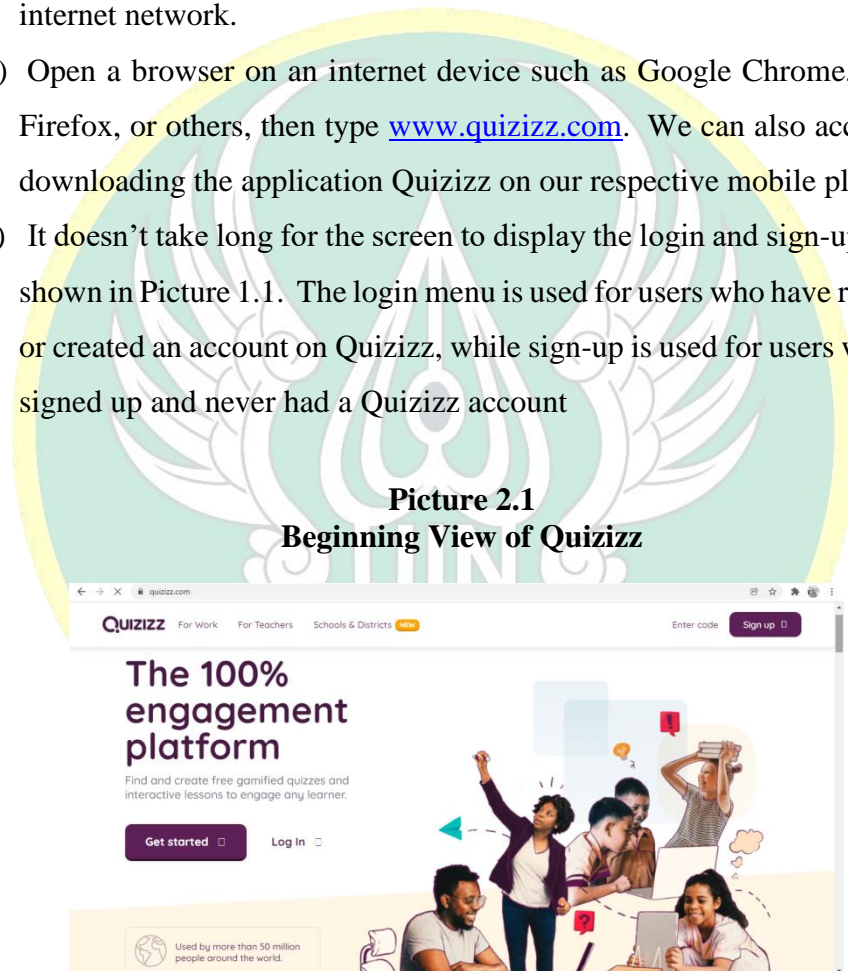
internet network.

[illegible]) Open a browser on an internet device such as Google Chrome, Firefox, or others, then type www.quizizz.com. We can also ac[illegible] downloading the application Quizizz on our respective mobile pl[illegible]

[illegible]) It doesn't take long for the screen to display the login and sign-u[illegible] shown in Picture 1.1. The login menu is used for users who have r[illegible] or created an account on Quizizz, while sign-up is used for users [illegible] signed up and never had a Quizizz account

Picture 2.1
Beginning View of Quizizz

quizizz.com

QUIZIZZ For Work For Teachers Schools & Districts NEW Enter code Sign up

The 100% engagement platform

Find and create free gamified quizzes and interactive lessons to engage any learner.

Get started Log In

Used by more than 50 million people around the world.